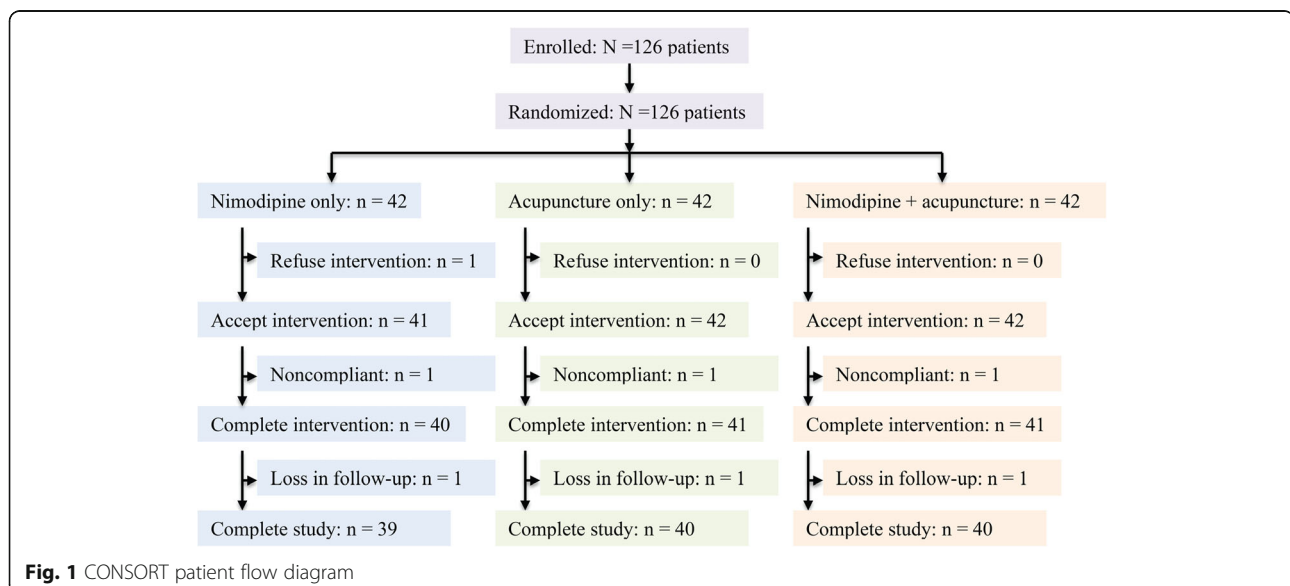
Enrolled: N =126 patients

Randomized: N =126 patients

Nimodipine only: n = 42

Refuse intervention: n = 1

Accept intervention: n = 41

Noncompliant: n = 1

Complete intervention: n = 40

Loss in follow-up: n = 1

Complete study: n = 39

Acupuncture only: n = 42

Refuse intervention: n = 0

Accept intervention: n = 42

Noncompliant: n = 1

Complete intervention: n = 41

Loss in follow-up: n = 1

Complete study: n = 40

Nimodipine + acupuncture: n = 42

Refuse intervention: n = 0

Accept intervention: n = 42

Noncompliant: n = 1

Complete intervention: n = 41

Loss in follow-up: n = 1

Complete study: n = 40

Fig. 1 CONSORT patient flow diagram